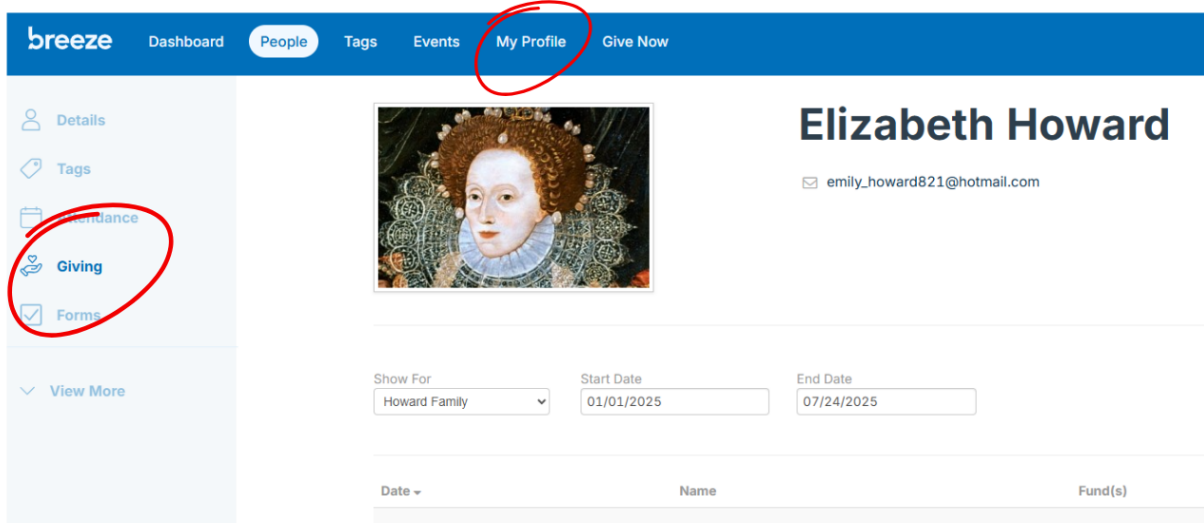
breeze Dashboard People Tags Events My Profile Give Now

Details
Tags
Attendance
Giving
Forms

View More

Elizabeth Howard

emily_howard821@hotmail.com

Show For
Howard Family

Start Date
01/01/2025

End Date
07/24/2025

| Date | Name | Fund(s) |
|---|---|---|